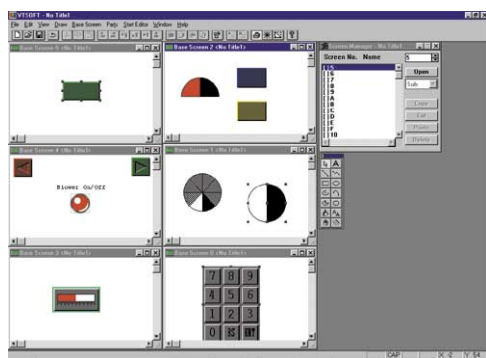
VTSOFT - No Title0

File Edit View Draw Base Screen Parts Start Editor Window Help

Base Screen 5 <No Title>

Base Screen 2 <No Title>

Screen Manager - No Title0

Screen No. Name

1
5
6
7
8
9
A
B
C
D
E
F
10

Open

Sub

Copy

Cut

Paste

Delete

Base Screen 4 <No Title>

Blower On/Off

Base Screen 1 <No Title>

Base Screen 3 <No Title>

Base Screen 0 <No Title>

7 8 9
4 5 6
1 2 3
0

CAP

X: 2

Y: 54